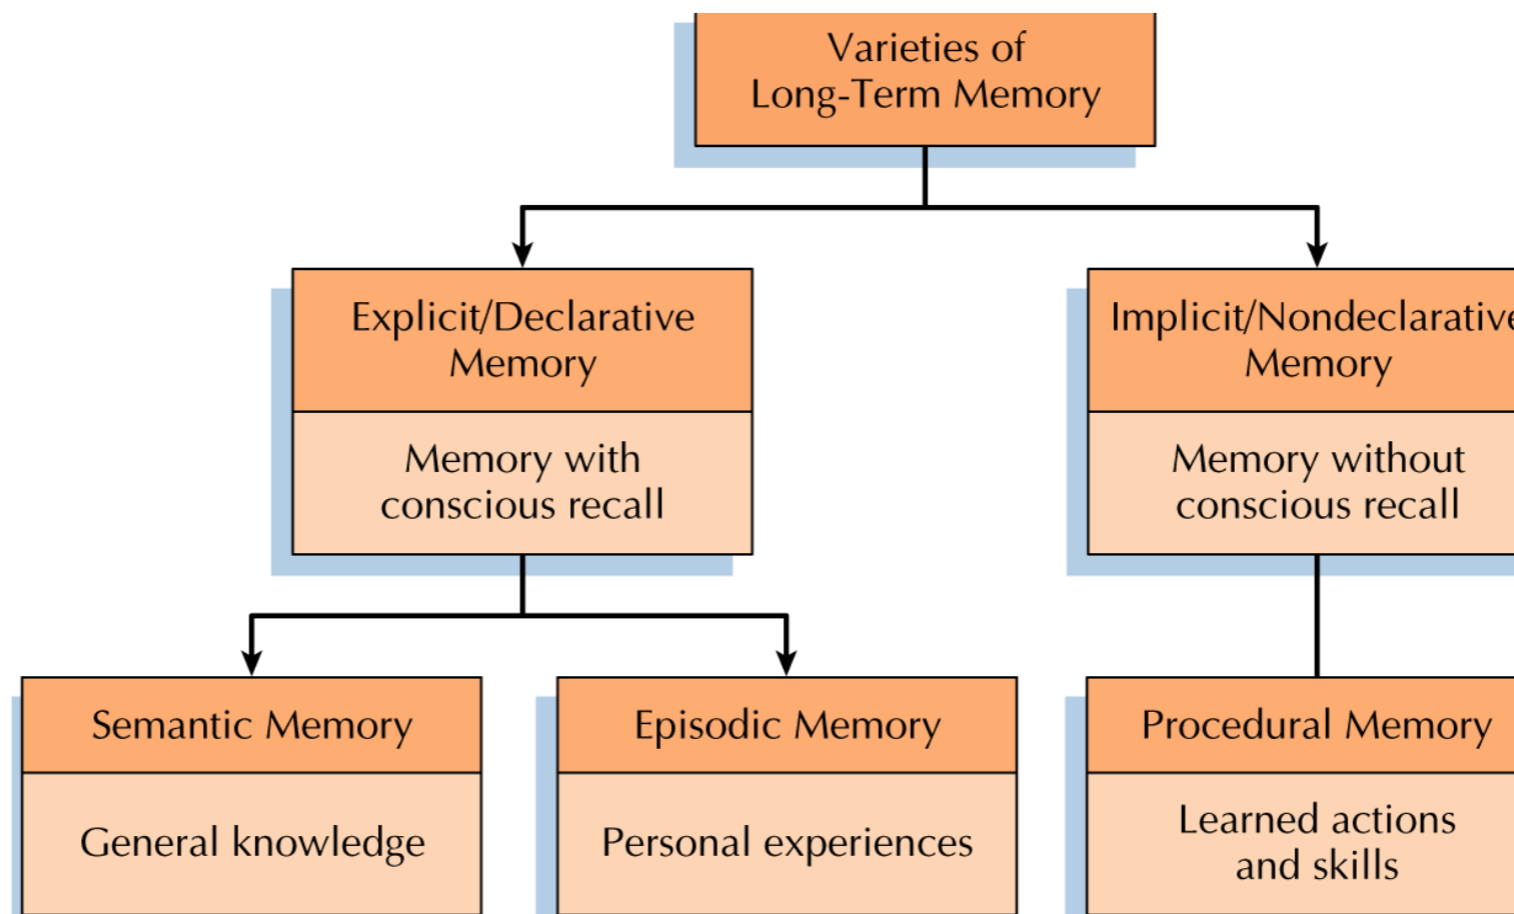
Varieties of Long-Term Memory

Explicit/Declarative Memory

Memory with conscious recall

Implicit/Nondeclarativ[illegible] Memory

Memory without conscious recall

Semantic Memory

General knowledge

Episodic Memory

Personal experiences

Procedural Memory

Learned actions and skills